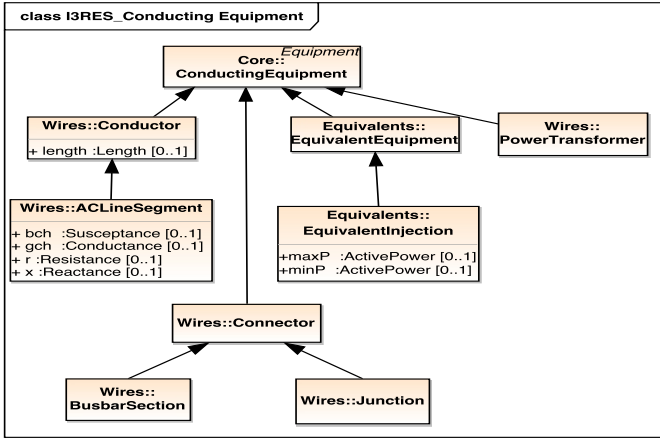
class I3RES_Conducting Equipment

Equipment
Core::
ConductingEquipment

Wires::Conductor

+ length :Length [0..1]

Equivalents::
EquivalentEquipment

Wires::
PowerTransformer

Wires::ACLineSegment

+ bch :Susceptance [0..1]
+ gch :Conductance [0..1]
+ r :Resistance [0..1]
+ x :Reactance [0..1]

Equivalents::
EquivalentInjection

+maxP :ActivePower [0..1]
+minP :ActivePower [0..1]

Wires::Connector

Wires::
BusbarSection

Wires::Junction